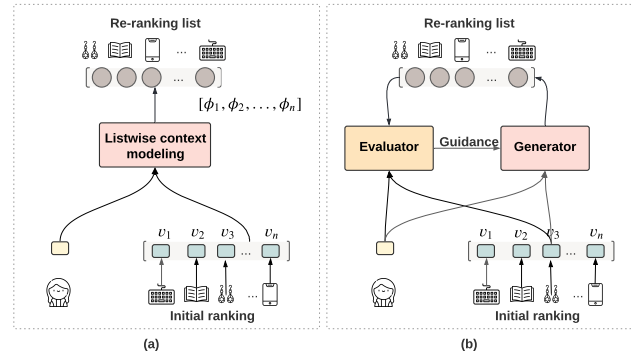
Re-ranking list

...

$[\phi_1, \phi_2, \ldots, \phi_n]$

Listwise context modeling

$v_1$ $v_2$ $v_3$ ... $v_n$

...

Initial ranking

(a)

Re-ranking list

...

Evaluator

Guidance

Generator

$v_1$ $v_2$ $v_3$ ... $v_n$

...

Initial ranking

(b)